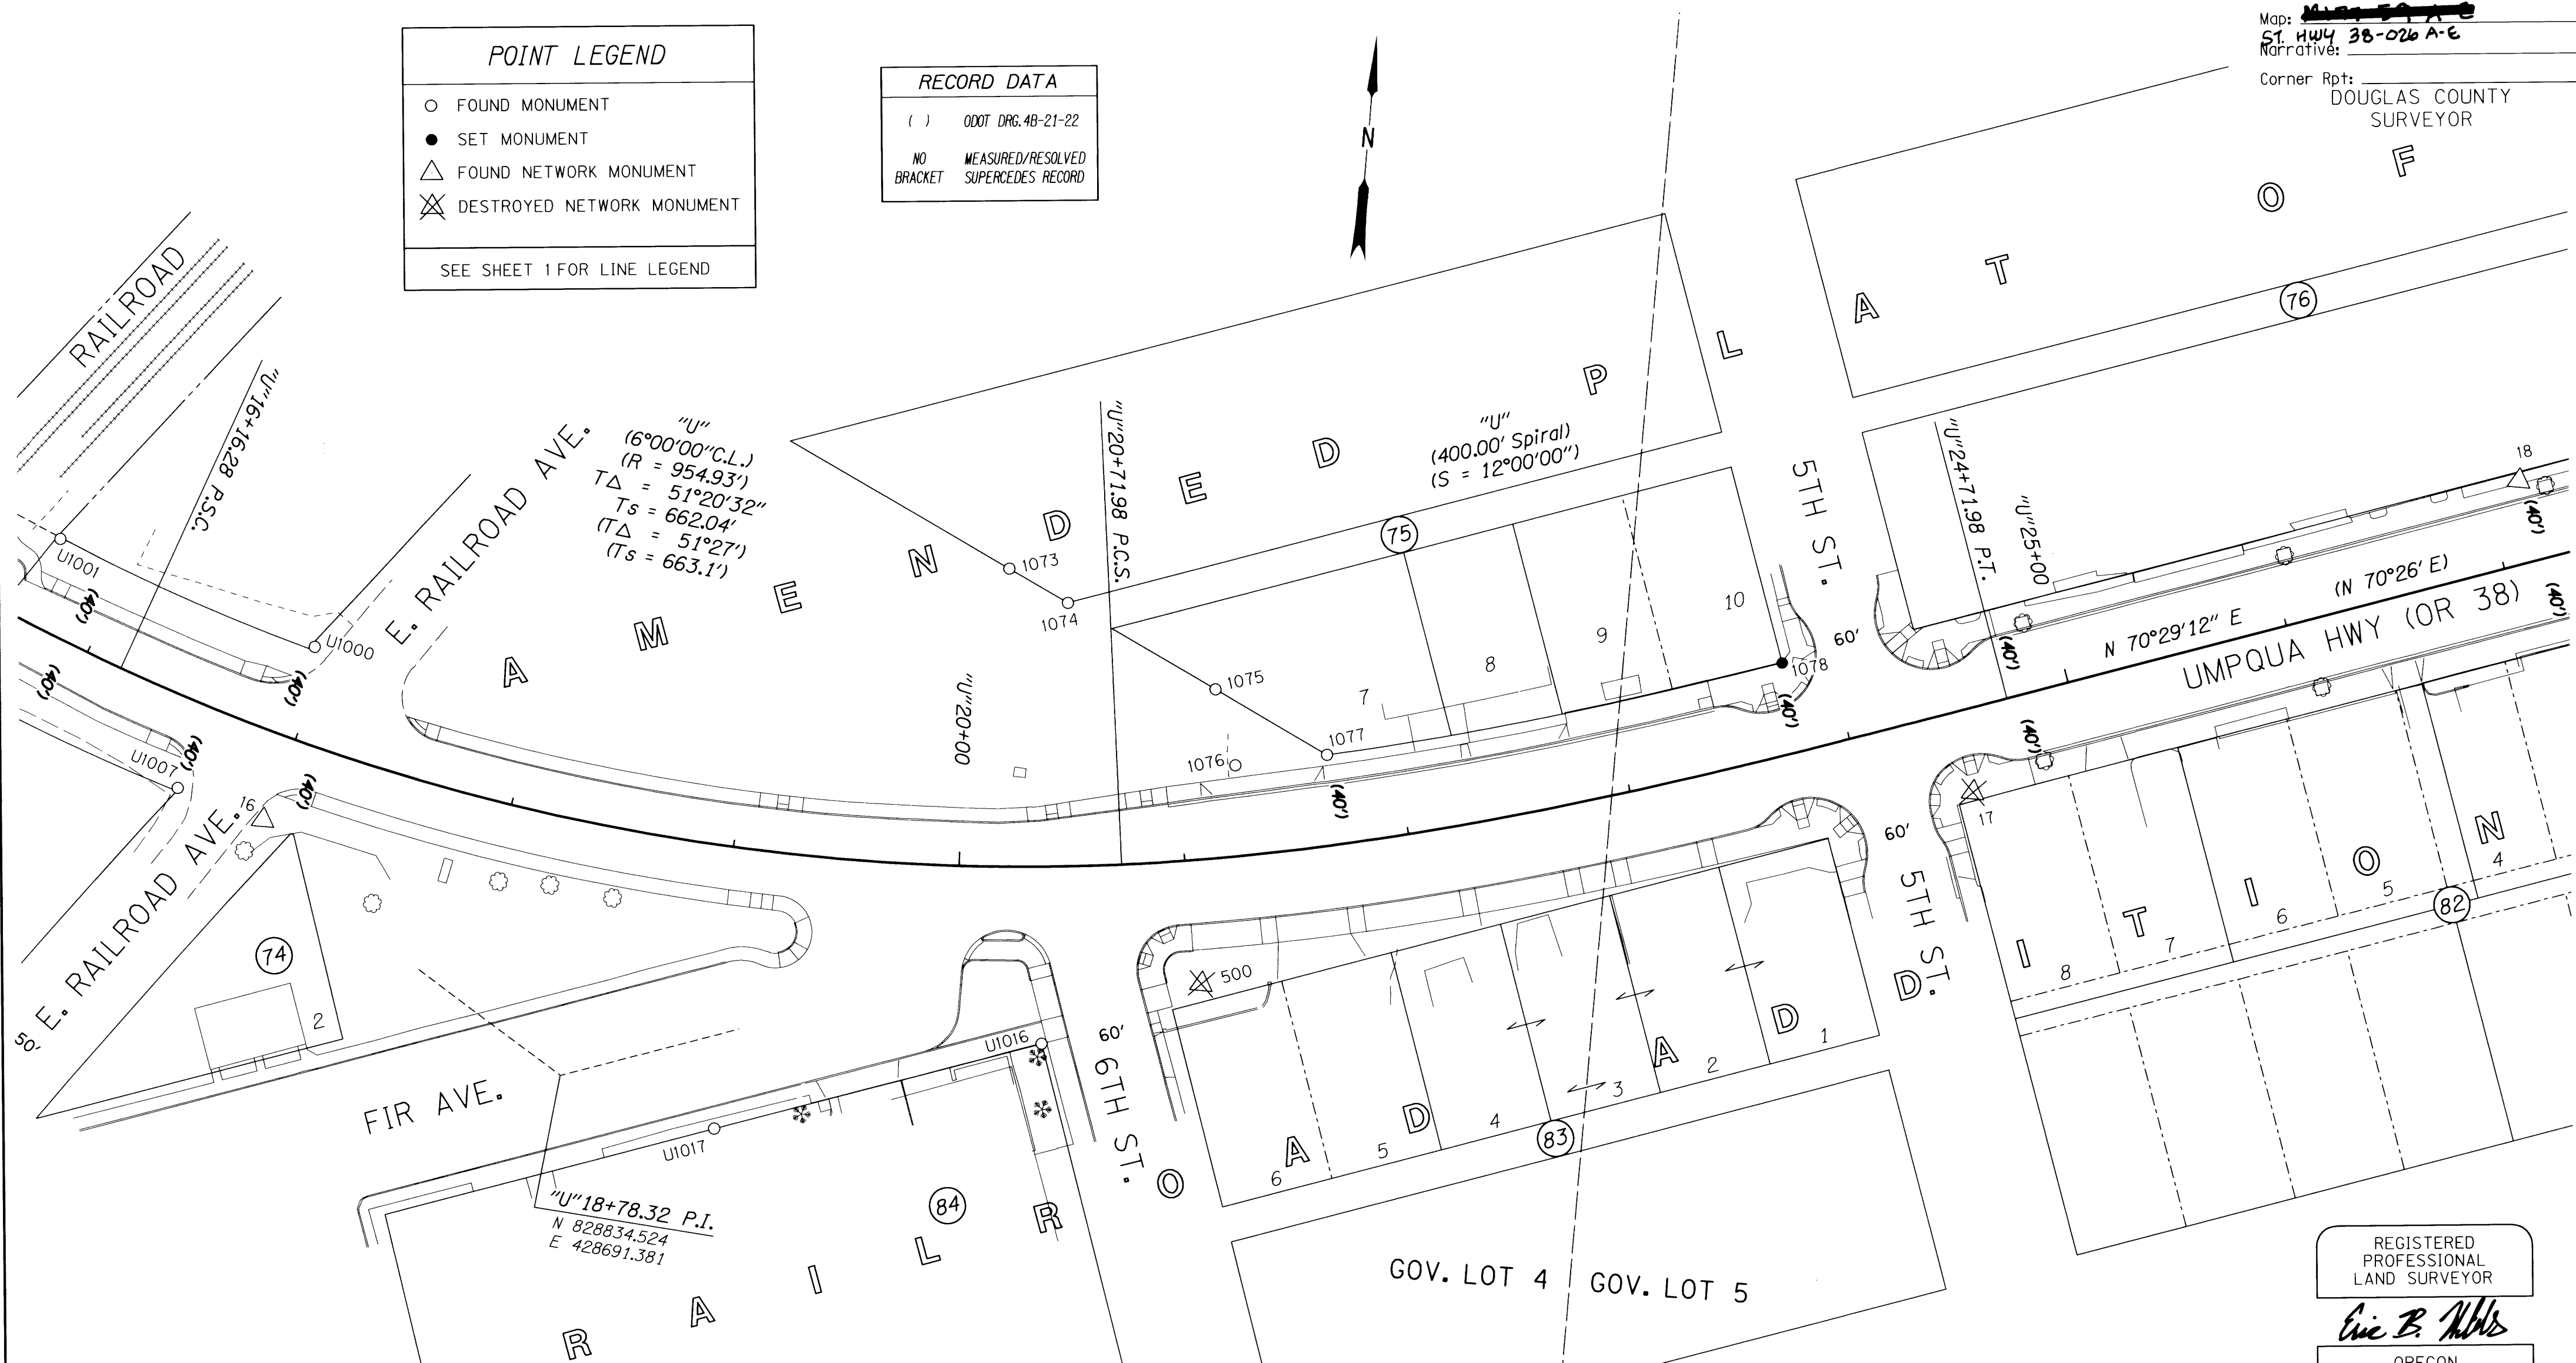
POINT LEGEND

FOUND MONUMENT

SET MONUMENT

FOUND NETWORK MONUMENT

DESTROYED NETWORK MONUMENT

SEE SHEET 1 FOR LINE LEGEND

RECORD DATA

| ( ) | ODOT DRG. 4B-21-22 |
|---|---|
| NO BRACKET | MEASURED/RESOLVED SUPERCEDES RECORD |

N

Map: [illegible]
ST. HWY 38-026 A-E
Narrative:
Corner Rpt:
DOUGLAS COUNTY SURVEYOR

RAILROAD

"U"16+16.28 P.S.C.

E. RAILROAD AVE.

"U"
(6°00'00"C.L.)
(R = 954.93')
T$\Delta$ = 51°20'32"
Ts = 662.04'
(T$\Delta$ = 51°27')
(Ts = 663.1')

"U"20+71.98 P.C.S.

"U"
(400.00' Spiral)
(S = 12°00'00")

AMENDED PLAT OF

75

76

5TH ST.

"U"24+71.98 P.T.

"U"25+00

18

(40')

(N 70°26' E)

N 70°29'12" E

UMPQUA HWY (OR 38)

60'

1078

10

9

8

7

1073

1074

1075

1076

1077

U1001

U1000

U1007

(40')

16

"U"20+00

E. RAILROAD AVE.

50'

74

2

FIR AVE.

U1016

U1017

60'

6TH ST.

"U"18+78.32 P.I.
N 828834.524
E 428691.381

84

RAILROAD

500

ADDITION

6

5

4

3

2

1

83

60'

5TH ST.

17

8

7

6

5

4

82

GOV. LOT 4

GOV. LOT 5

REGISTERED PROFESSIONAL LAND SURVEYOR

Eric B. Nibbs

OREGON